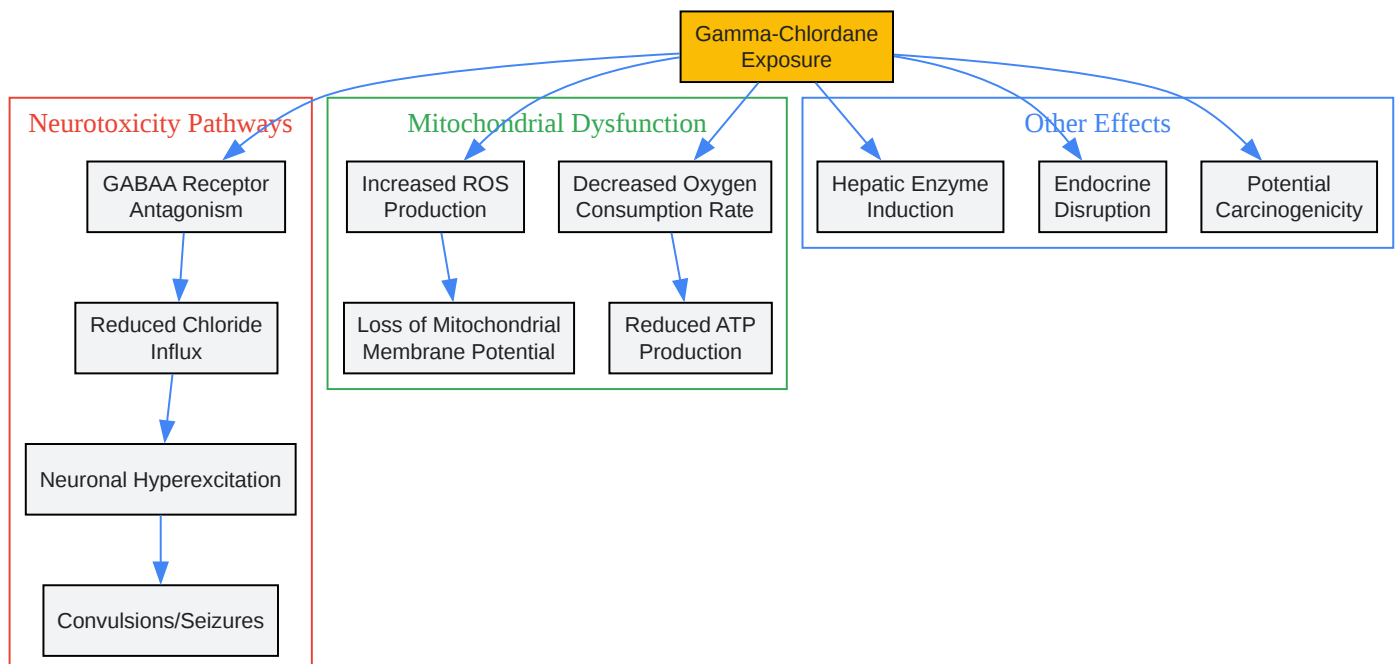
Gamma-Chlordane Exposure

Neurotoxicity Pathways

GABAA Receptor Antagonism

Reduced Chloride Influx

Neuronal Hyperexcitation

Convulsions/Seizures

Mitochondrial Dysfunction

Increased ROS Production

Loss of Mitochondrial Membrane Potential

Decreased Oxygen Consumption Rate

Reduced ATP Production

Other Effects

Hepatic Enzyme Induction

Endocrine Disruption

Potential Carcinogenicity